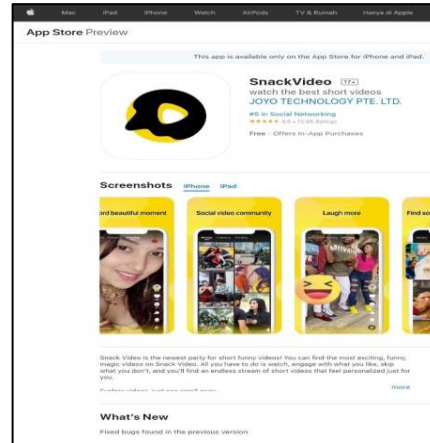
Mac iPad iPhone Watch AirPods TV & Rumah Hanya di Apple

App Store Preview

This app is available only on the App Store for iPhone and iPad.

SnackVideo 17+
watch the best short videos
JOYO TECHNOLOGY PTE. LTD.
#5 in Social Networking
★★★★★ 4.6 • 72.9K Ratings
Free · Offers In-App Purchases

Screenshots iPhone iPad

ord beautiful moment
Social video community
Laugh more
Find so

Snack Video is the newest party for short funny videos! You can find the most exciting, funny, magic videos on Snack Video. All you have to do is watch, engage with what you like, skip what you don't, and you'll find an endless stream of short videos that feel personalized just for you.
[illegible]
more

What's New
Fixed bugs found in the previous version